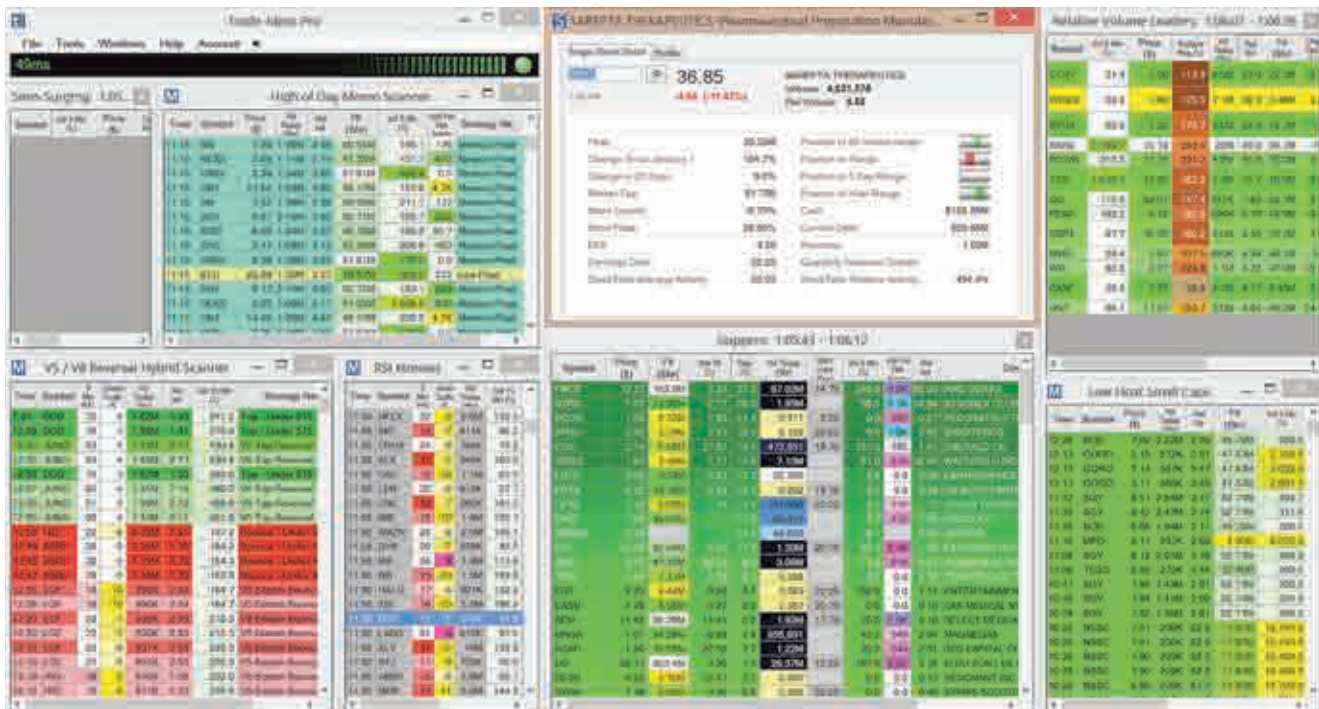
Trade-Ideas Pro

File Tools Windows Help Account

49ms

Stem Surging

High of Day Momo Scanner

SAREPTA THERAPEUTICS (Pharmaceutical Preparation Manufa...

Single Stock Detail

36.85

-4.88 (-11.65%)

SAREPTA THERAPEUTICS

Volume 4,621,578

Relative Volume Leaders

V5 / V8 Reversal Hybrid Scanner

RSI Reversal

Low Float Small Caps

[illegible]